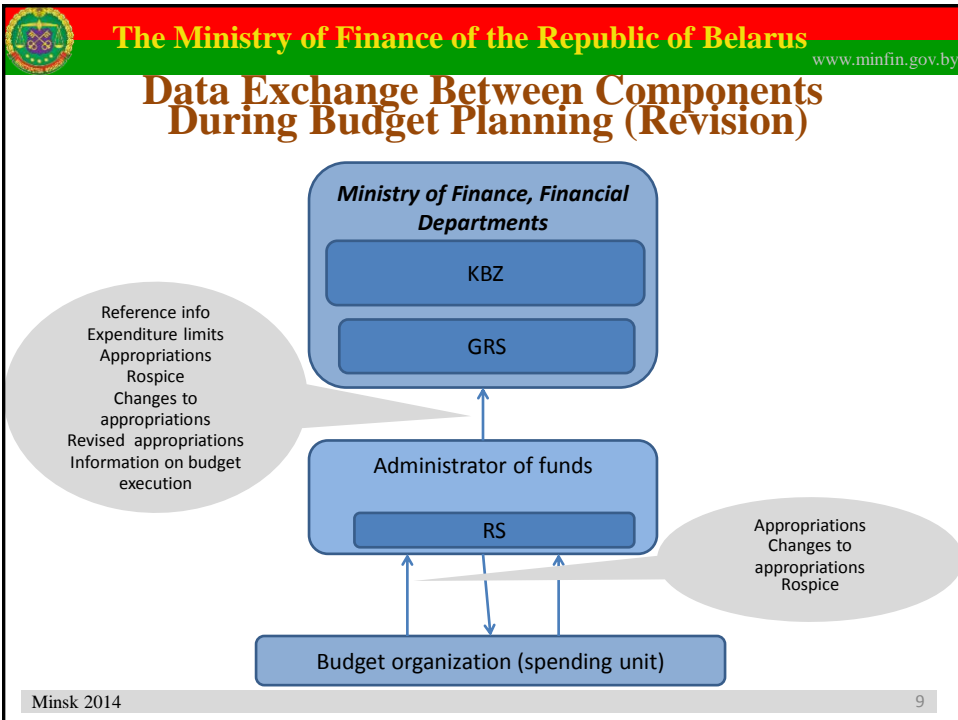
The Ministry of Finance of the Republic of Belarus

www.minfin.gov.by

Data Exchange Between Components During Budget Planning (Revision)

Ministry of Finance, Financial Departments

KBZ

GRS

Reference info
Expenditure limits
Appropriations
Rospice
Changes to appropriations
Revised appropriations
Information on budget execution

Administrator of funds

RS

Appropriations
Changes to appropriations
Rospice

Budget organization (spending unit)

Minsk 2014

9